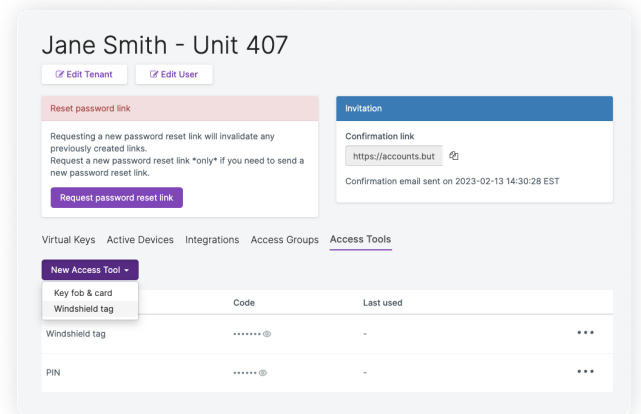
Jane Smith - Unit 407

Edit Tenant Edit User

Reset password link

Requesting a new password reset link will invalidate any previously created links.
Request a new password reset link *only* if you need to send a new password reset link.

Request password reset link

Invitation

Confirmation link

https://accounts.but

Confirmation email sent on 2023-02-13 14:30:28 EST

Virtual Keys Active Devices Integrations Access Groups Access Tools

New Access Tool

Key fob & card
Windshield tag

| | Code | Last used | |
|---|---|---|---|
| Windshield tag | ••••••• | - | ••• |
| PIN | •••••• | - | ••• |